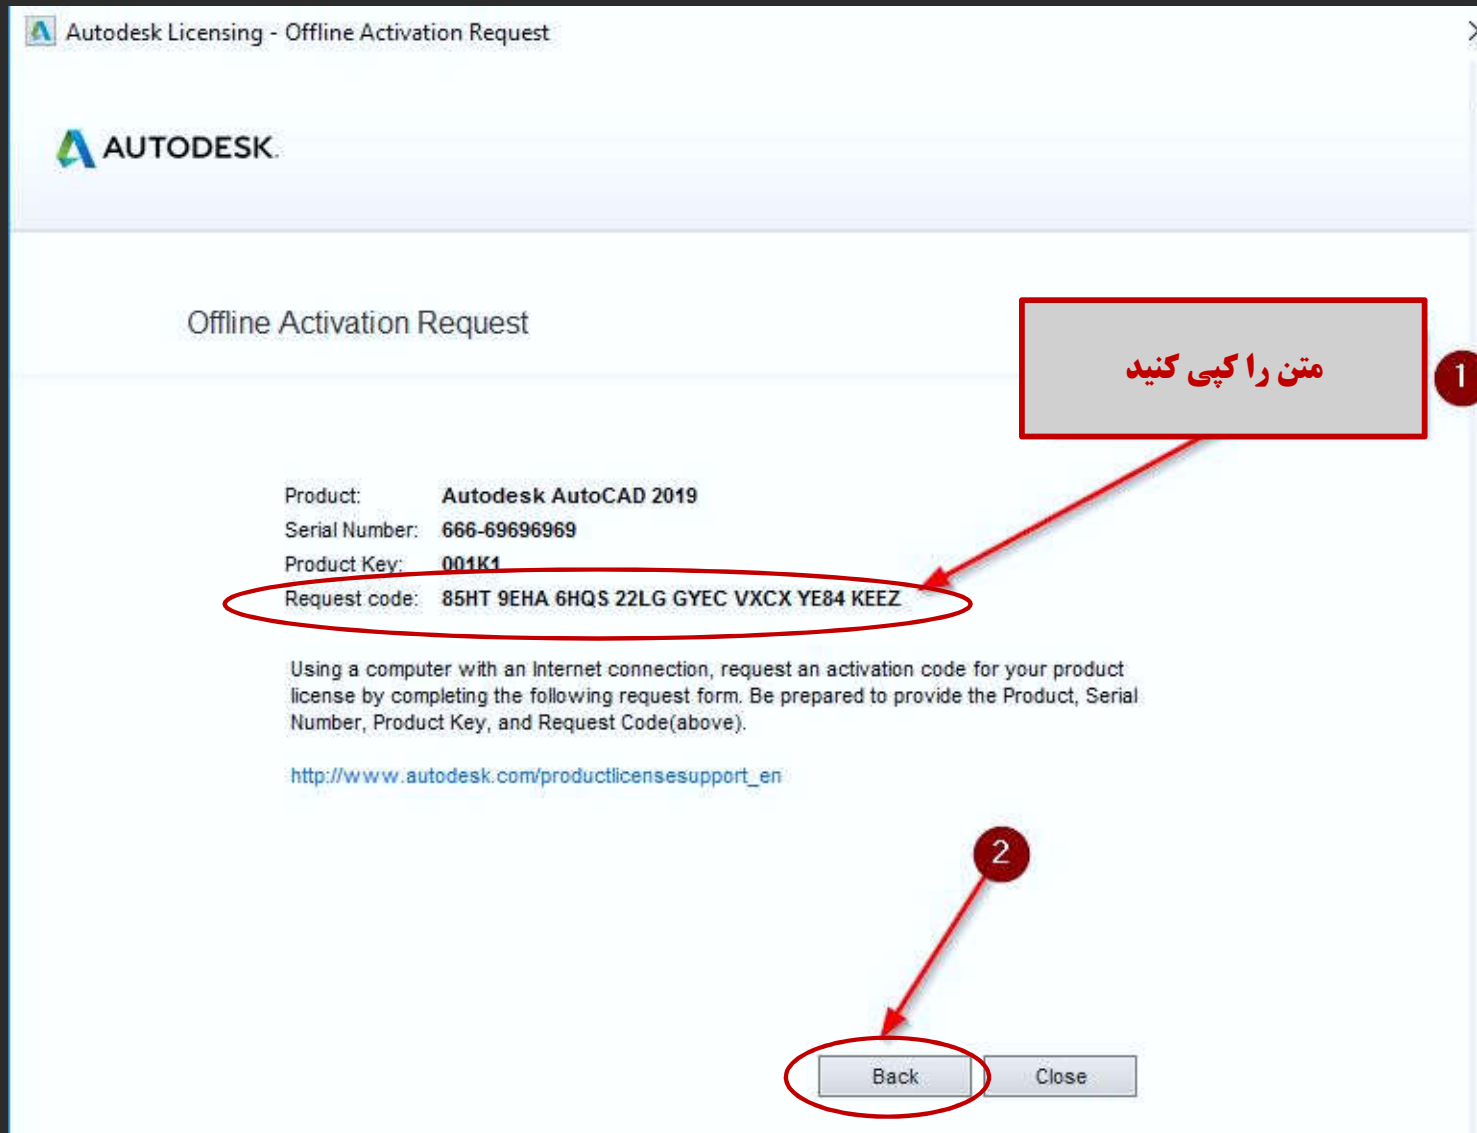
Autodesk Licensing - Offline Activation Request

AUTODESK.

Offline Activation Request

متن را کپی کنید

1

Product: Autodesk AutoCAD 2019
Serial Number: 666-69696969
Product Key: 001K1
Request code: 85HT 9EHA 6HQS 22LG GYEC VXCX YE84 KEEZ

Using a computer with an Internet connection, request an activation code for your product license by completing the following request form. Be prepared to provide the Product, Serial Number, Product Key, and Request Code(above).

http://www.autodesk.com/productlicensesupport_en

2

Back
Close